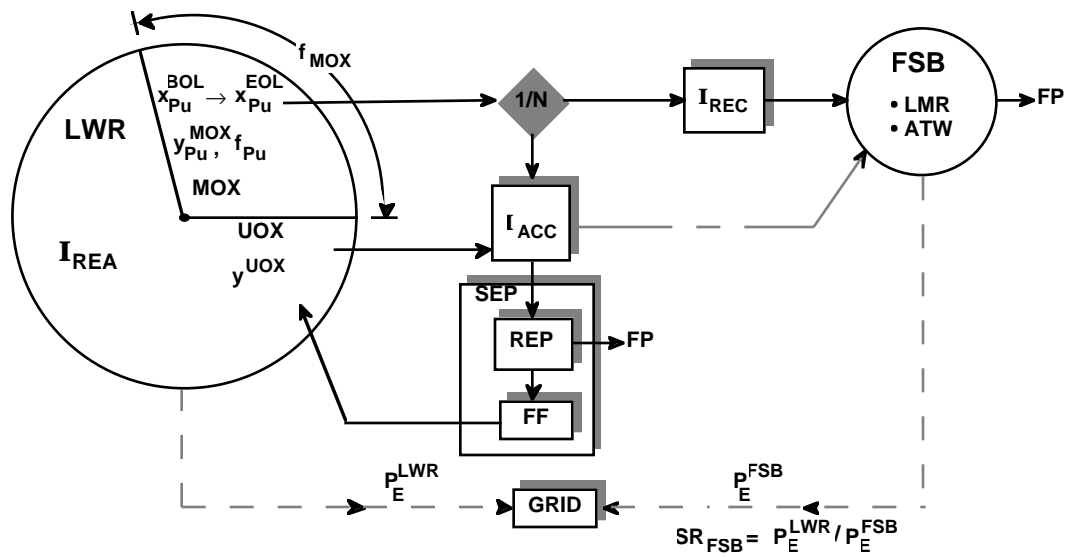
$f_{MOX}$

LWR

$x_{Pu}^{BOL} \rightarrow x_{Pu}^{EOL}$

$y_{Pu}^{MOX}, f_{Pu}$

MOX

UOX

$I_{REA}$

$y^{UOX}$

1/N

$I_{REC}$

FSB

• LMR
• ATW

FP

$I_{ACC}$

SEP

REP

FP

FF

$P_E^{LWR}$

GRID

$P_E^{FSB}$

$SR_{FSB} = P_E^{LWR} / P_E^{FSB}$